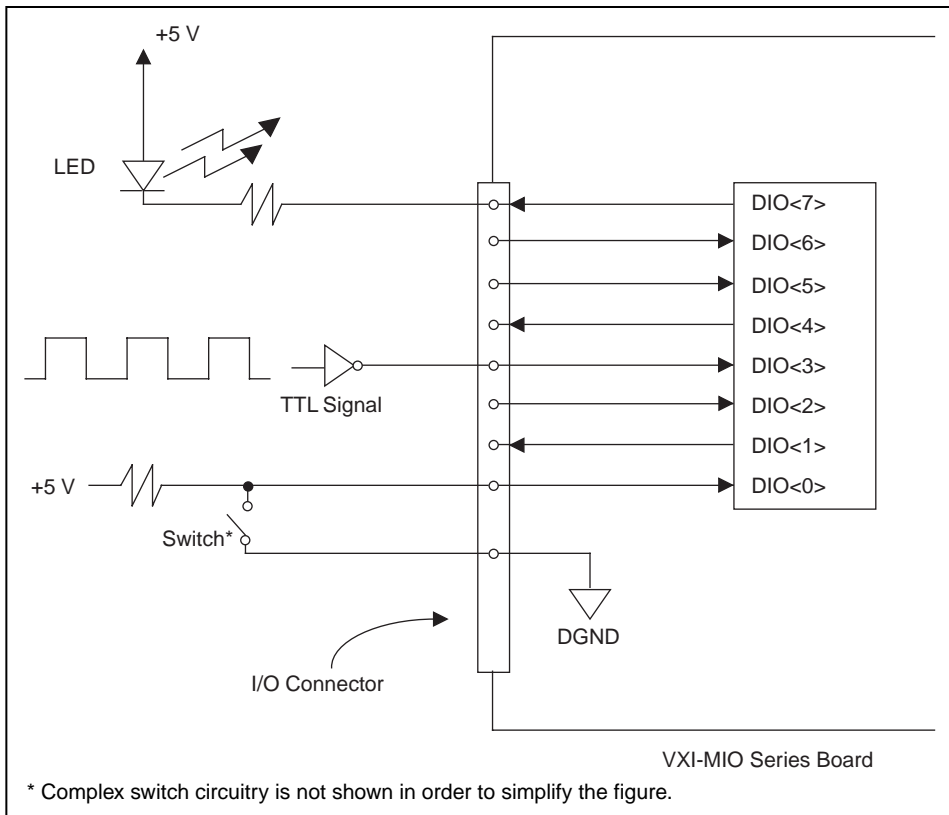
+5 V

LED

DIO<7>
DIO<6>
DIO<5>
DIO<4>
DIO<3>
DIO<2>
DIO<1>
DIO<0>

TTL Signal

+5 V

Switch*

DGND

I/O Connector

VXI-MIO Series Board

* Complex switch circuitry is not shown in order to simplify the figure.